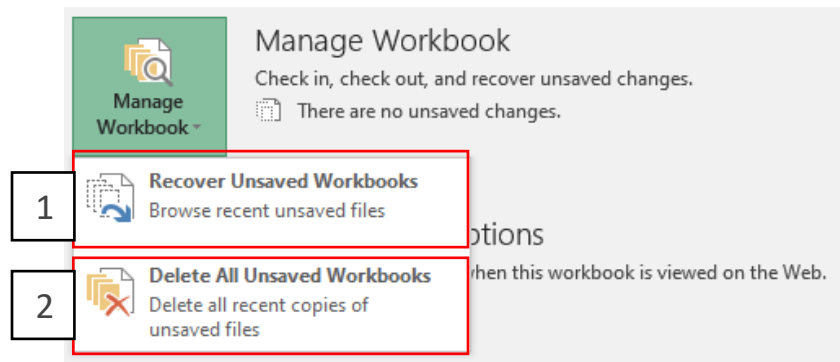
Manage Workbook

Manage Workbook

Check in, check out, and recover unsaved changes.

There are no unsaved changes.

1

Recover Unsaved Workbooks
Browse recent unsaved files

ptions

2

Delete All Unsaved Workbooks
Delete all recent copies of unsaved files

hen this workbook is viewed on the Web.